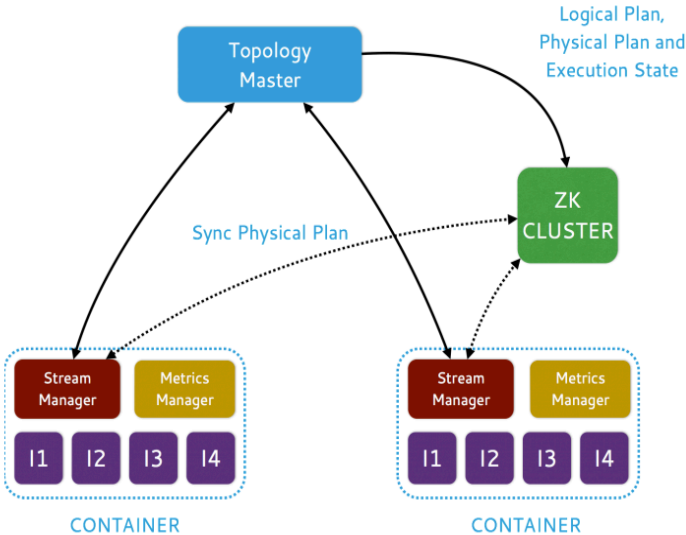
Topology Master

Logical Plan, Physical Plan and Execution State

ZK CLUSTER

Sync Physical Plan

Stream Manager

Metrics Manager

I1 I2 I3 I4

CONTAINER

Stream Manager

Metrics Manager

I1 I2 I3 I4

CONTAINER